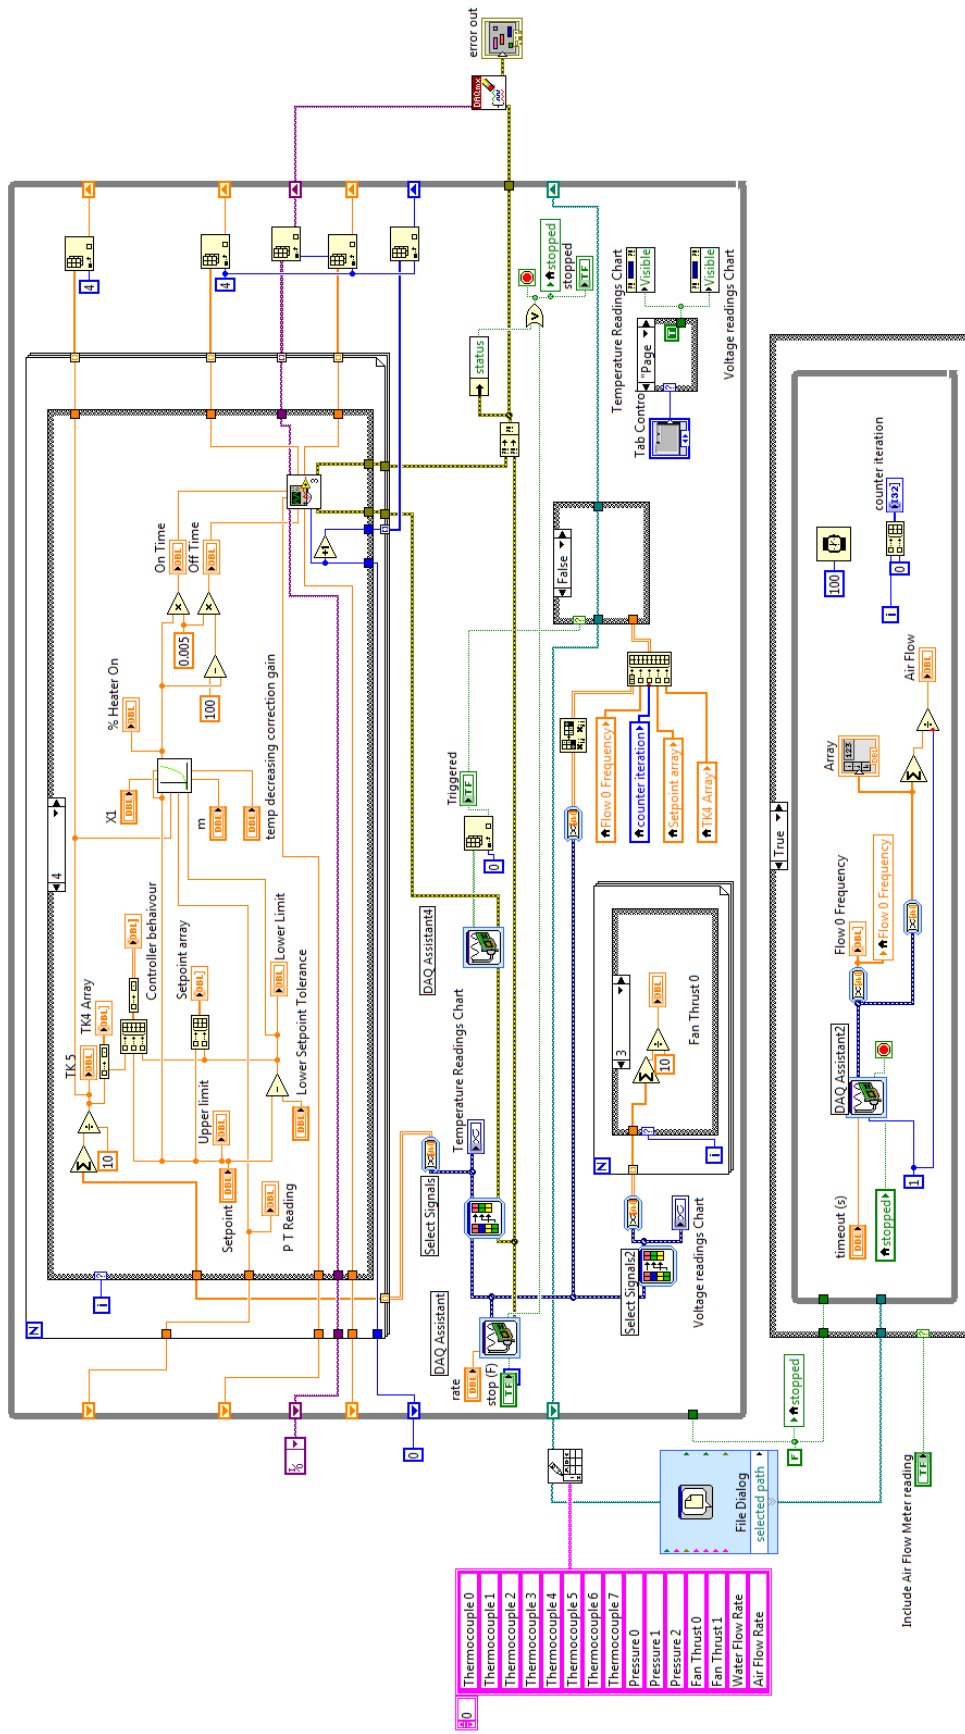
error out

status

stopped
stopped

Temperature Readings Chart
Visible

Visible
Voltage readings Chart

Tab Control
Page

4
4

On Time
Off Time
0.005
100
% Heater On
X1
m
temp decreasing correction gain
4
TK 5
TK4 Array
Controller behaviour
Setpoint array
Lower Limit
Lower Setpoint Tolerance
Upper limit
10
Setpoint
P T Reading
i
N

Triggered
0
DAQ Assistant4
Temperature Readings Chart
Select Signals
DAQ Assistant
rate
stop (F)

False
Flow 0 Frequency
counter iteration
Setpoint array
TK4 Array

3
Fan Thrust 0
10
N
i
Select Signals2
Voltage readings Chart

True
100
counter iteration
0
i
Air Flow
Array
Flow 0 Frequency
Flow 0 Frequency
DAQ Assistant2
timeout (s)
stopped
1

0
stopped
F
File Dialog
selected path
Include Air Flow Meter reading

| Thermocouple 0 |
| --- |
| Thermocouple 1 |
| Thermocouple 2 |
| Thermocouple 3 |
| Thermocouple 4 |
| Thermocouple 5 |
| Thermocouple 6 |
| Thermocouple 7 |
| Pressure 0 |
| Pressure 1 |
| Pressure 2 |
| Fan Thrust 0 |
| Fan Thrust 1 |
| Water Flow Rate |
| Air Flow Rate |

0